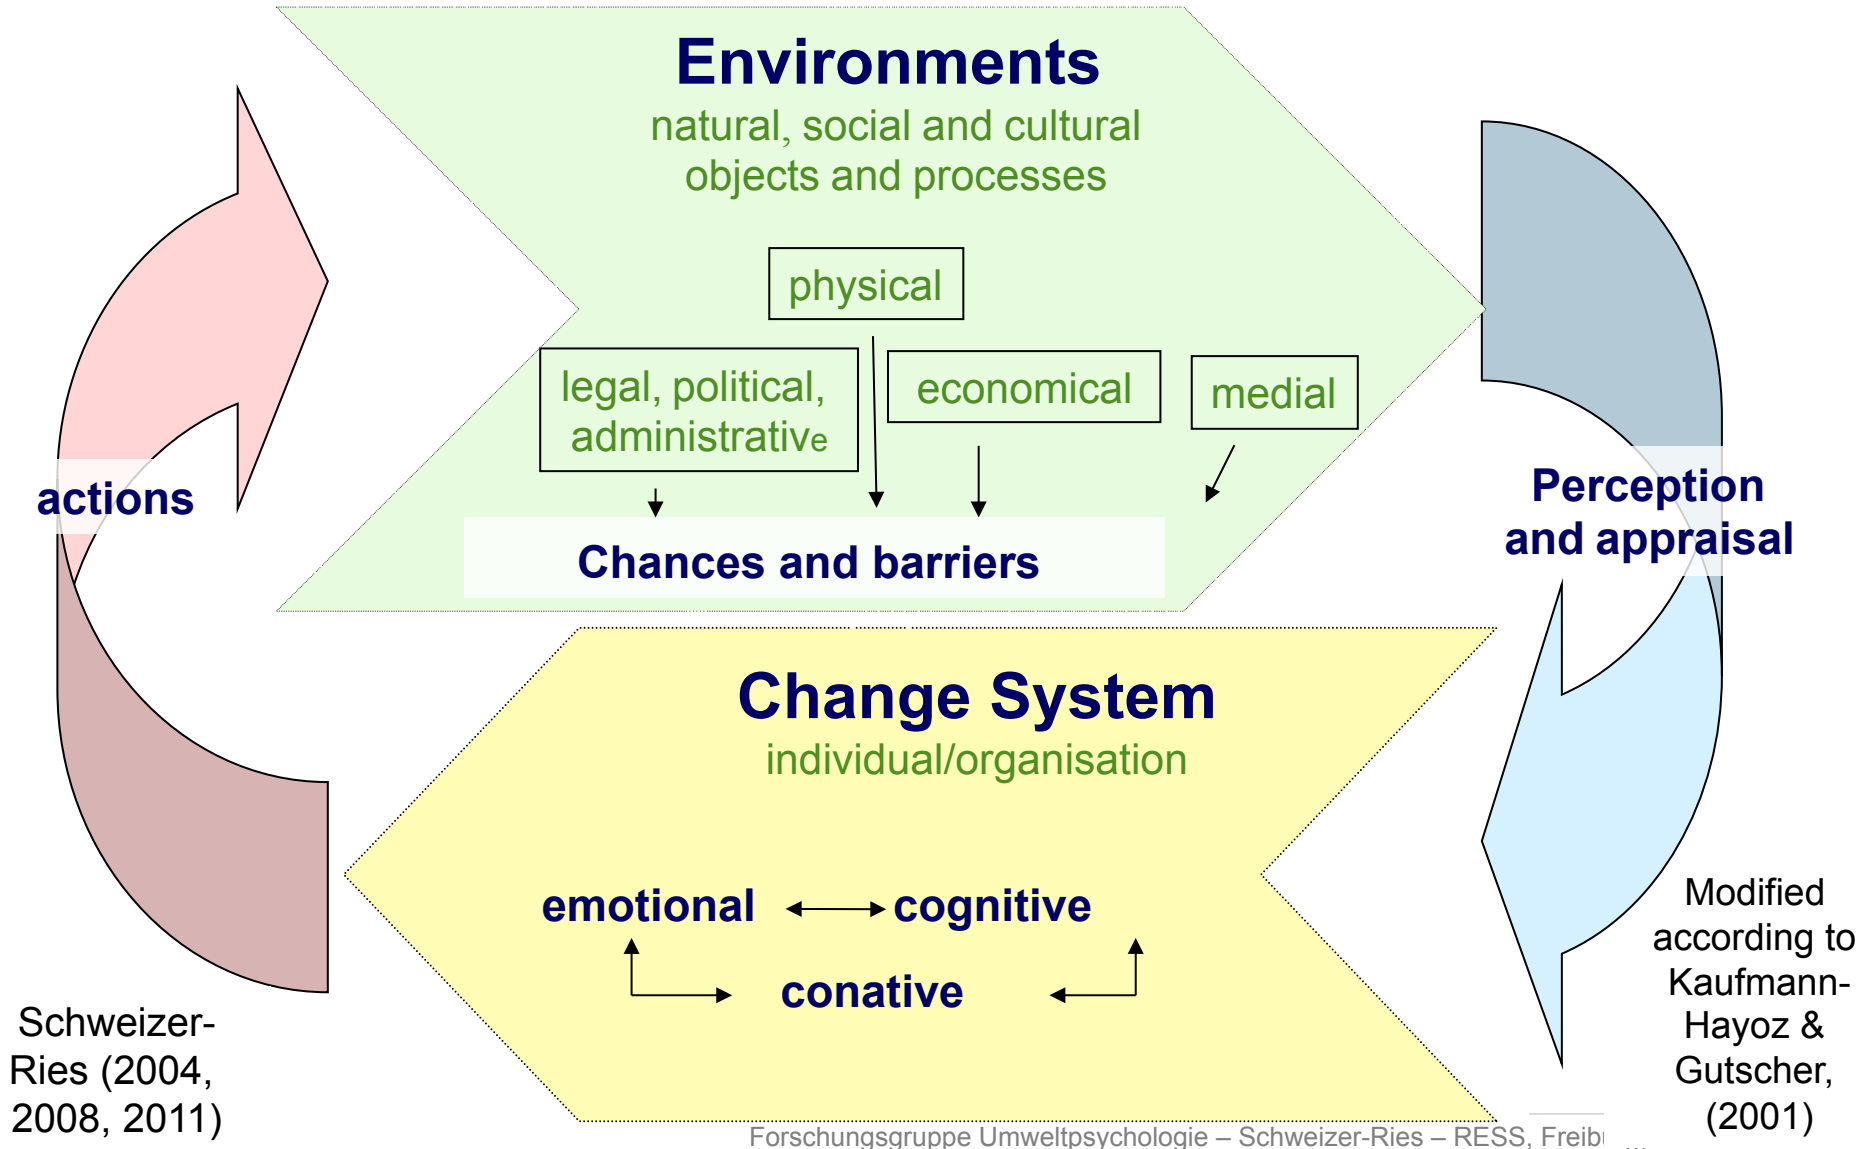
Environments
natural, social and cultural objects and processes

physical

legal, political, administrative

economical

medial

Chances and barriers

actions

Perception and appraisal

Change System
individual/organisation

emotional

cognitive

conative

Schweizer-Ries (2004, 2008, 2011)

Modified according to Kaufmann-Hayoz & Gutscher, (2001)

Forschungsgruppe Umweltpsychologie – Schweizer-Ries – RESS, Freib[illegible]